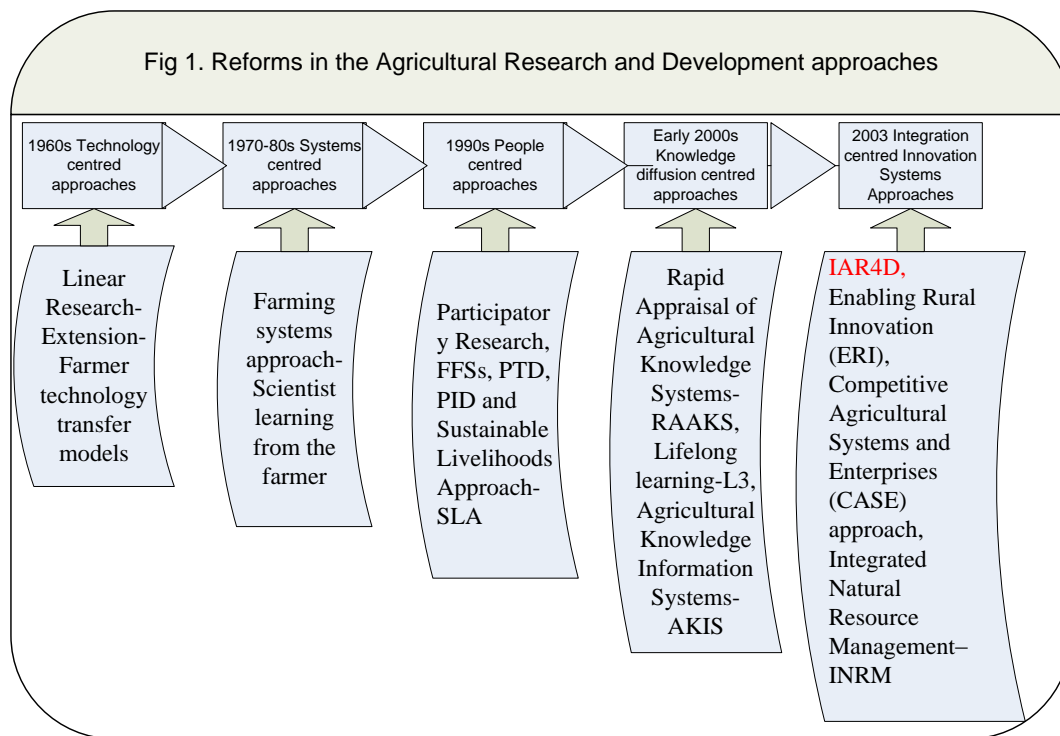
Fig 1. Reforms in the Agricultural Research and Development approaches

1960s Technology centred approaches

1970-80s Systems centred approaches

1990s People centred approaches

Early 2000s Knowledge diffusion centred approaches

2003 Integration centred Innovation Systems Approaches

Linear Research-Extension-Farmer technology transfer models

Farming systems approach-Scientist learning from the farmer

Participator y Research, FFSs, PTD, PID and Sustainable Livelihoods Approach-SLA

Rapid Appraisal of Agricultural Knowledge Systems-RAAKS, Lifelong learning-L3, Agricultural Knowledge Information Systems-AKIS

IAR4D, Enabling Rural Innovation (ERI), Competitive Agricultural Systems and Enterprises (CASE) approach, Integrated Natural Resource Management–INRM